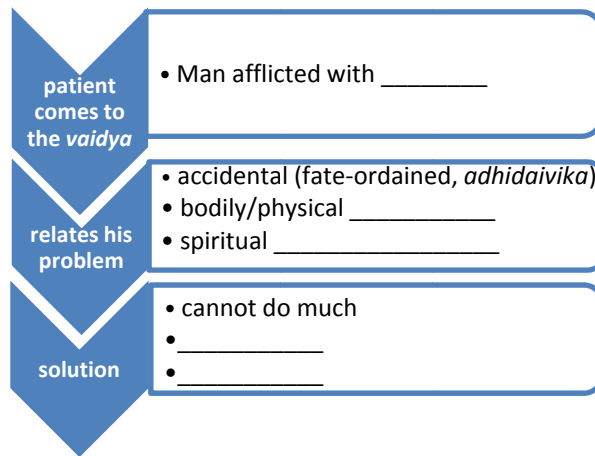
patient comes to the *vaidya*

• Man afflicted with ________

relates his problem

• accidental (fate-ordained, *adhidaivika*)
• bodily/physical ___________
• spiritual _________________

solution

• cannot do much
•___________
•___________